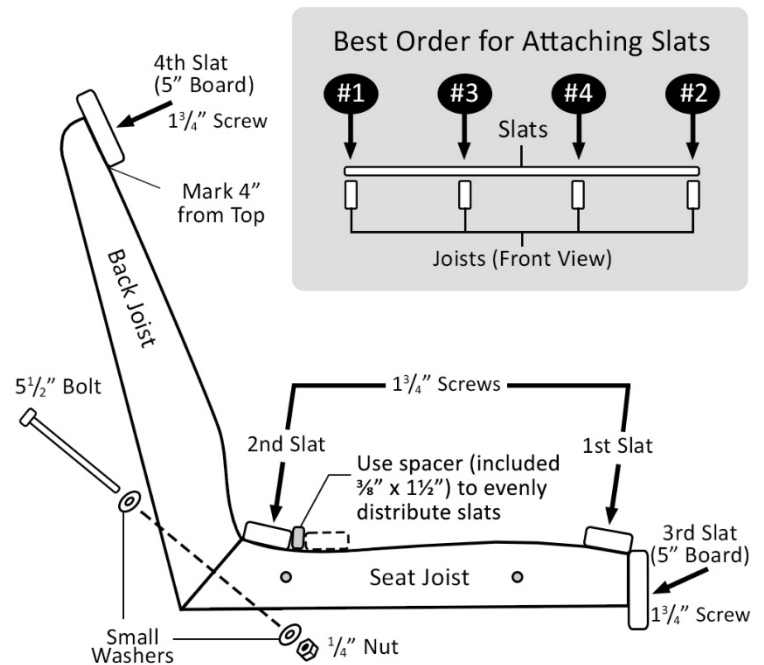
Best Order for Attaching Slats

#1 #3 #4 #2

Slats

Joists (Front View)

4th Slat (5" Board)

$1\frac{3}{4}$" Screw

Mark 4" from Top

Back Joist

$5\frac{1}{2}$" Bolt

$1\frac{3}{4}$" Screws

2nd Slat

1st Slat

Use spacer (included $\frac{3}{8}$" x $1\frac{1}{2}$") to evenly distribute slats

3rd Slat (5" Board)

Seat Joist

$1\frac{3}{4}$" Screw

Small Washers

$\frac{1}{4}$" Nut